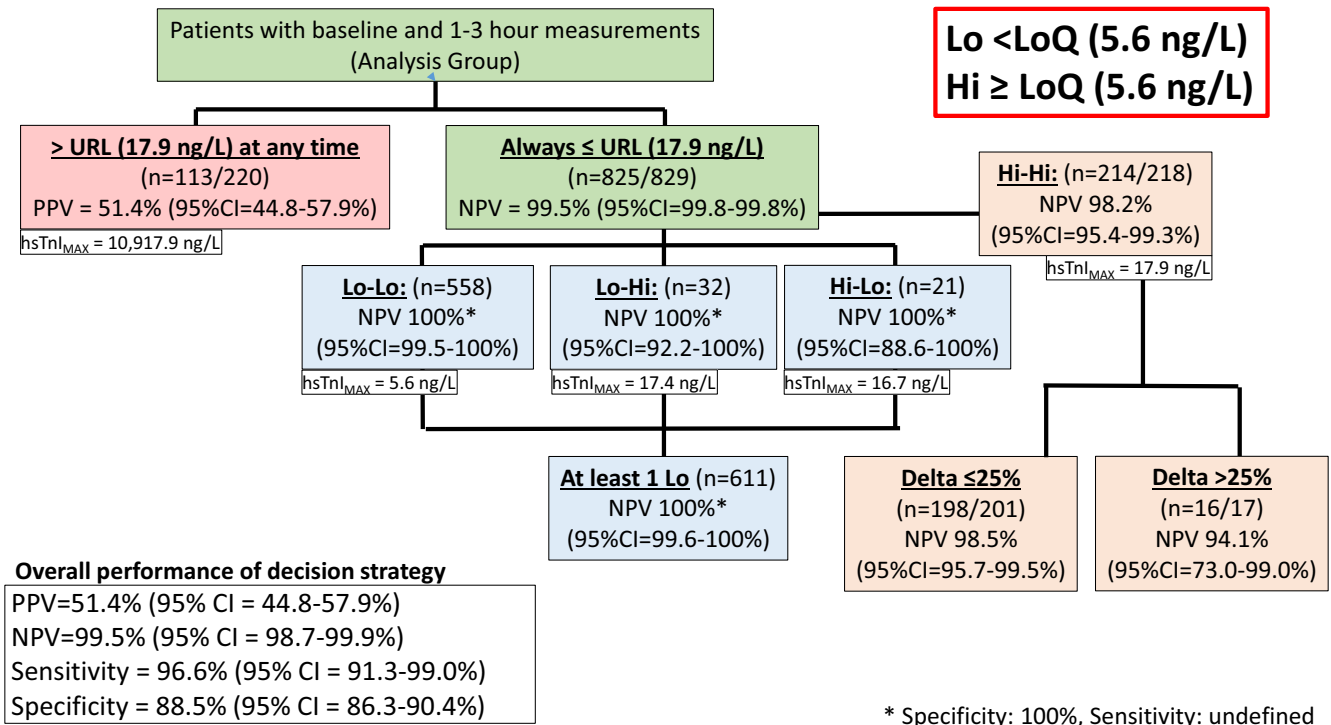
Patients with baseline and 1-3 hour measurements (Analysis Group)

Lo <LoQ (5.6 ng/L)
Hi ≥ LoQ (5.6 ng/L)

> URL (17.9 ng/L) at any time
(n=113/220)
PPV = 51.4% (95%CI=44.8-57.9%)

$hsTnI_{MAX}$ = 10,917.9 ng/L

Always ≤ URL (17.9 ng/L)
(n=825/829)
NPV = 99.5% (95%CI=99.8-99.8%)

Hi-Hi: (n=214/218)
NPV 98.2%
(95%CI=95.4-99.3%)

$hsTnI_{MAX}$ = 17.9 ng/L

Lo-Lo: (n=558)
NPV 100%*
(95%CI=99.5-100%)

$hsTnI_{MAX}$ = 5.6 ng/L

Lo-Hi: (n=32)
NPV 100%*
(95%CI=92.2-100%)

$hsTnI_{MAX}$ = 17.4 ng/L

Hi-Lo: (n=21)
NPV 100%*
(95%CI=88.6-100%)

$hsTnI_{MAX}$ = 16.7 ng/L

At least 1 Lo (n=611)
NPV 100%*
(95%CI=99.6-100%)

Delta ≤25%
(n=198/201)
NPV 98.5%
(95%CI=95.7-99.5%)

Delta >25%
(n=16/17)
NPV 94.1%
(95%CI=73.0-99.0%)

Overall performance of decision strategy
PPV=51.4% (95% CI = 44.8-57.9%)
NPV=99.5% (95% CI = 98.7-99.9%)
Sensitivity = 96.6% (95% CI = 91.3-99.0%)
Specificity = 88.5% (95% CI = 86.3-90.4%)

* Specificity: 100%, Sensitivity: undefined